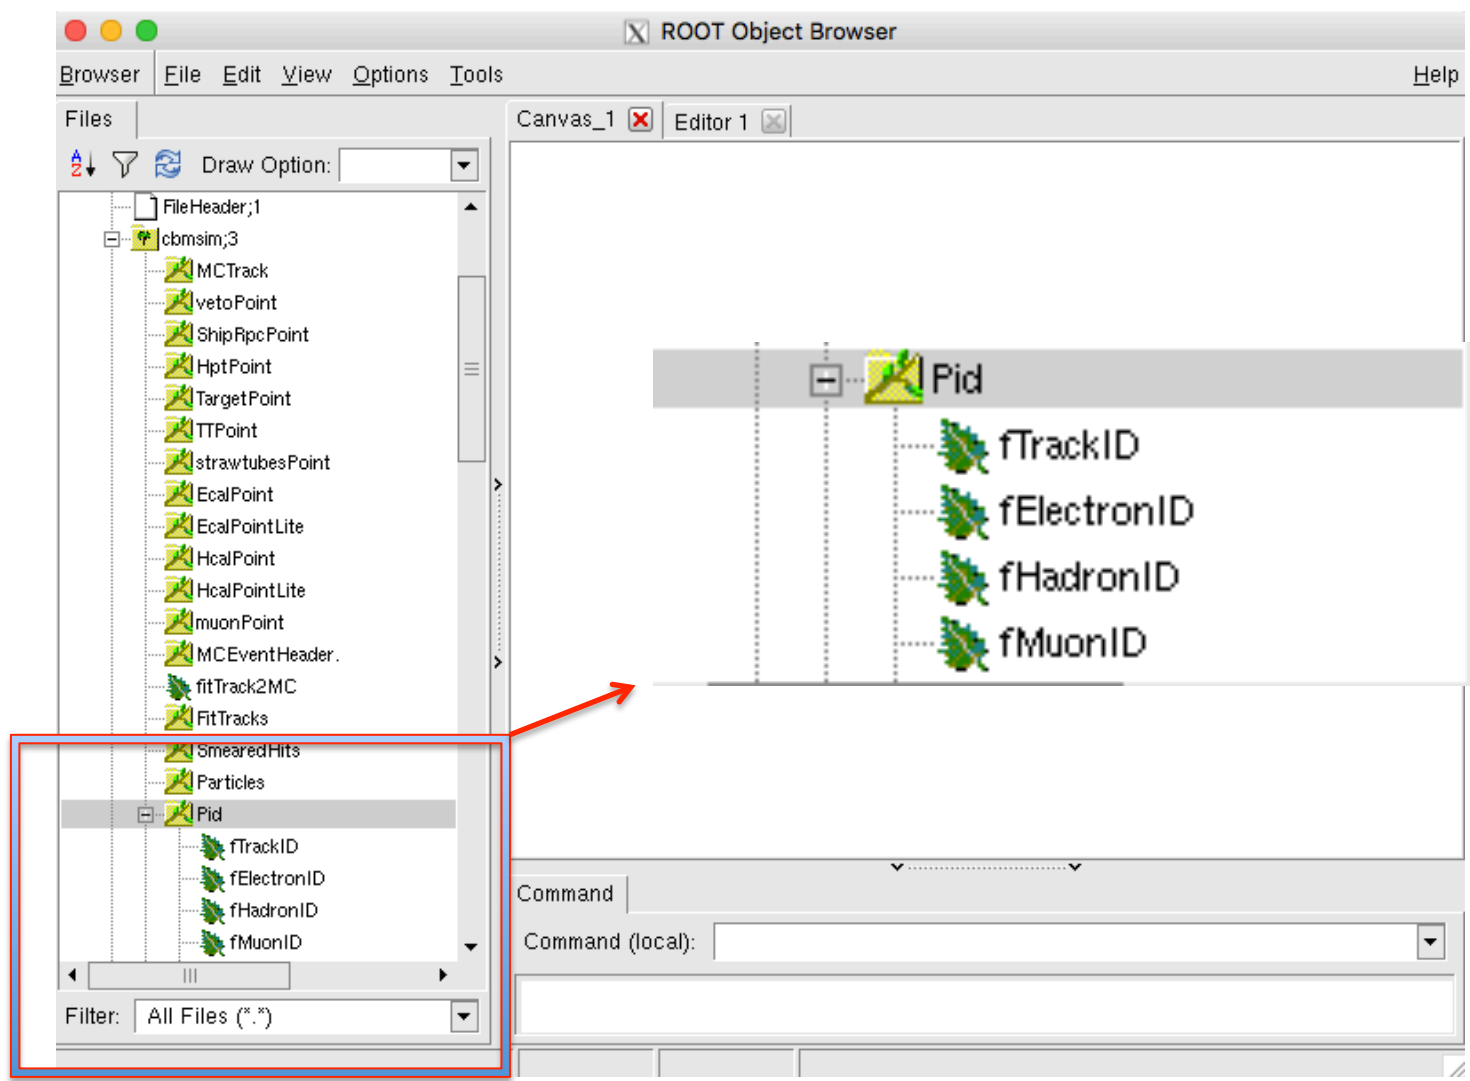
ROOT Object Browser

Browser File Edit View Options Tools Help

Files

Draw Option:

FileHeader;1
cbmsim;3
MCTrack
vetoPoint
ShipRpcPoint
HptPoint
TargetPoint
TTPoint
strawtubesPoint
EcalPoint
EcalPointLite
HcalPoint
HcalPointLite
muonPoint
MCEventHeader.
fitTrack2MC
FitTracks
SmearedHits
Particles
Pid
fTrackID
fElectronID
fHadronID
fMuonID

Filter: All Files (*.*)

Canvas_1 Editor 1

Pid
fTrackID
fElectronID
fHadronID
fMuonID

Command

Command (local):